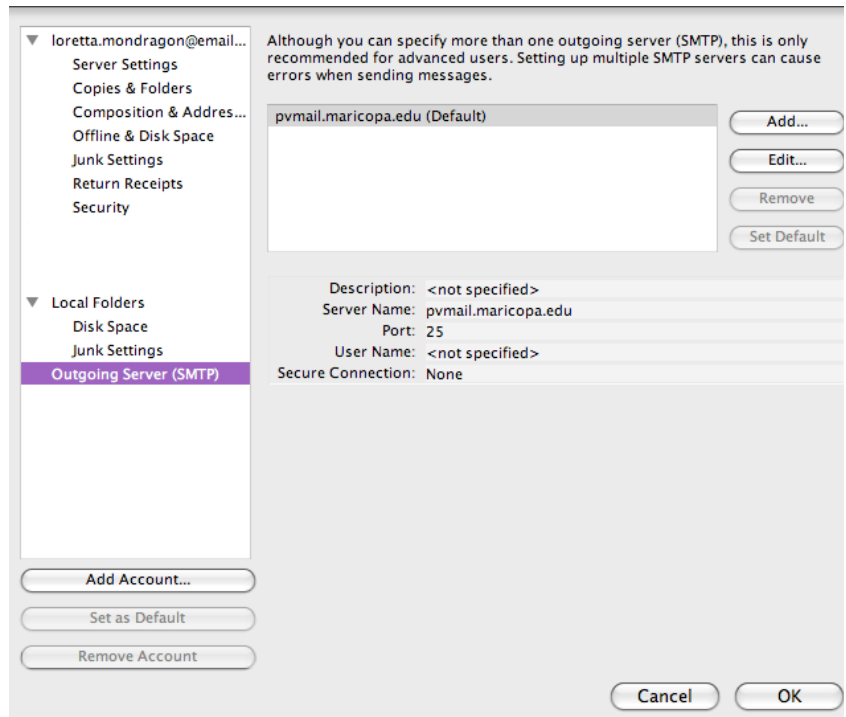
loretta.mondragon@email...
Server Settings
Copies & Folders
Composition & Addres...
Offline & Disk Space
Junk Settings
Return Receipts
Security

Local Folders
Disk Space
Junk Settings
Outgoing Server (SMTP)

Add Account...
Set as Default
Remove Account

Although you can specify more than one outgoing server (SMTP), this is only recommended for advanced users. Setting up multiple SMTP servers can cause errors when sending messages.

pvmail.maricopa.edu (Default)

Add...
Edit...
Remove
Set Default

| | |
|---|---|
| Description: | <not specified> |
| Server Name: | pvmail.maricopa.edu |
| Port: | 25 |
| User Name: | <not specified> |
| Secure Connection: | None |

Cancel
OK